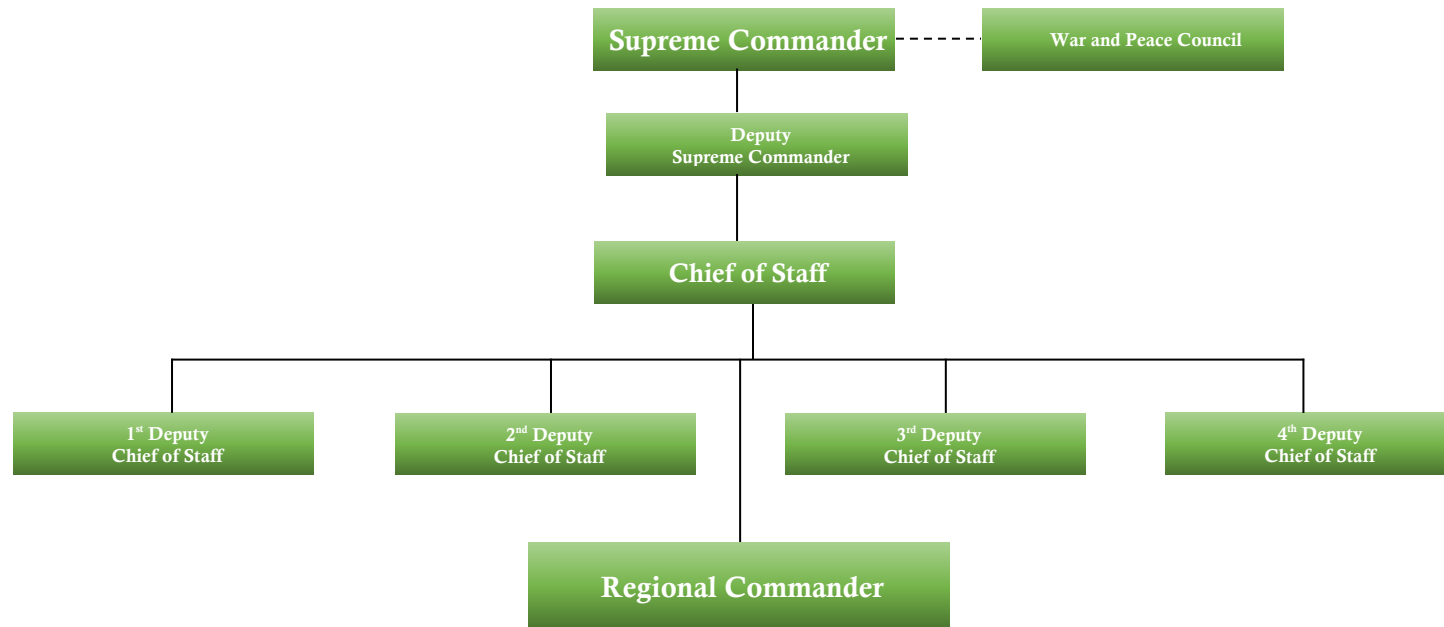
Supreme Commander

War and Peace Council

Deputy
Supreme Commander

Chief of Staff

1$^{st}$ Deputy
Chief of Staff

2$^{nd}$ Deputy
Chief of Staff

3$^{rd}$ Deputy
Chief of Staff

4$^{th}$ Deputy
Chief of Staff

Regional Commander